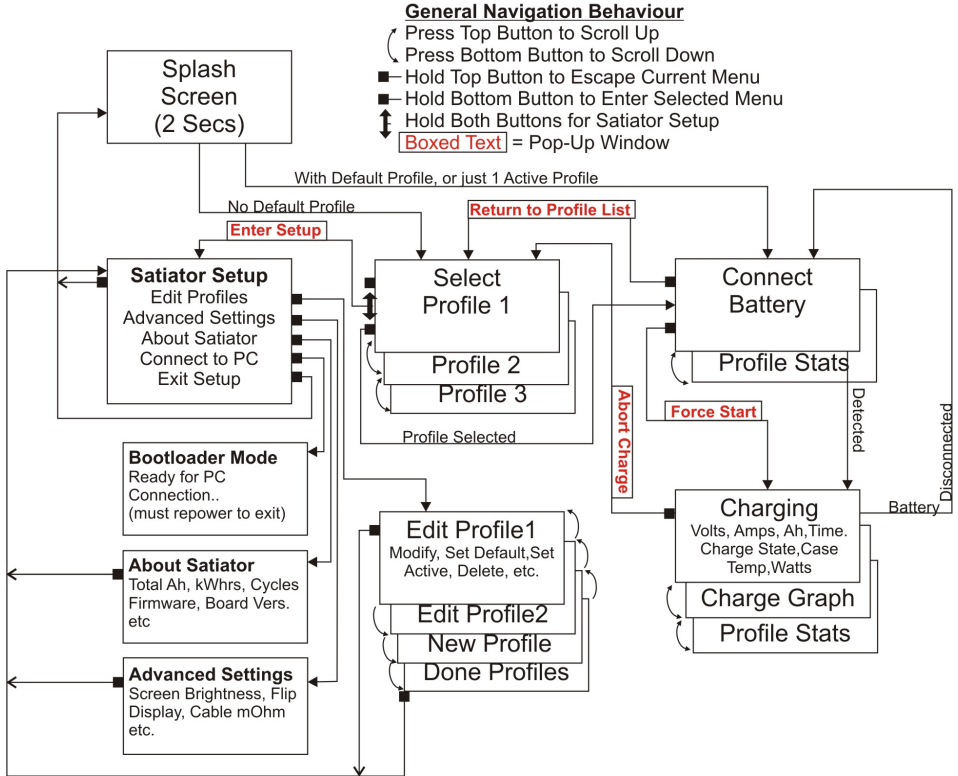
General Navigation Behaviour
Press Top Button to Scroll Up
Press Bottom Button to Scroll Down
Hold Top Button to Escape Current Menu
Hold Bottom Button to Enter Selected Menu
Hold Both Buttons for Satiator Setup
Boxed Text = Pop-Up Window

Splash Screen (2 Secs)

With Default Profile, or just 1 Active Profile

No Default Profile

Return to Profile List

Enter Setup

Satiator Setup
Edit Profiles
Advanced Settings
About Satiator
Connect to PC
Exit Setup

Select Profile 1
Profile 2
Profile 3

Connect Battery
Profile Stats

Profile Selected

Abort Charge

Force Start

Detected

Disconnected

Battery

Bootloader Mode
Ready for PC Connection..
(must repower to exit)

About Satiator
Total Ah, kWhrs, Cycles
Firmware, Board Vers.
etc

Advanced Settings
Screen Brightness, Flip Display, Cable mOhm
etc.

Edit Profile1
Modify, Set Default,Set Active, Delete, etc.
Edit Profile2
New Profile
Done Profiles

Charging
Volts, Amps, Ah,Time.
Charge State,Case Temp,Watts
Charge Graph
Profile Stats